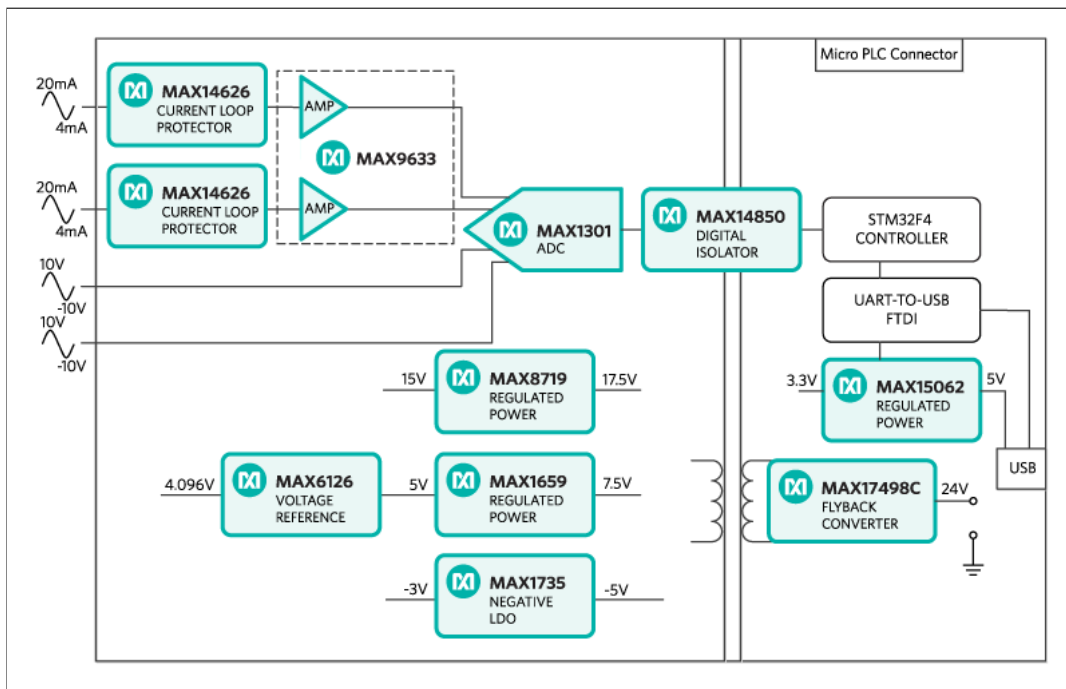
Micro PLC Connector

20mA
4mA
MAX14626
CURRENT LOOP
PROTECTOR

AMP

MAX9633

20mA
4mA
MAX14626
CURRENT LOOP
PROTECTOR

AMP

MAX1301
ADC

MAX14850
DIGITAL
ISOLATOR

STM32F4
CONTROLLER

10V
-10V
10V
-10V

UART-TO-USB
FTDI

15V
MAX8719
REGULATED
POWER
17.5V

3.3V
MAX15062
REGULATED
POWER
5V

USB

4.096V
MAX6126
VOLTAGE
REFERENCE
5V
MAX1659
REGULATED
POWER
7.5V

MAX17498C
FLYBACK
CONVERTER
24V

-3V
MAX1735
NEGATIVE
LDO
-5V